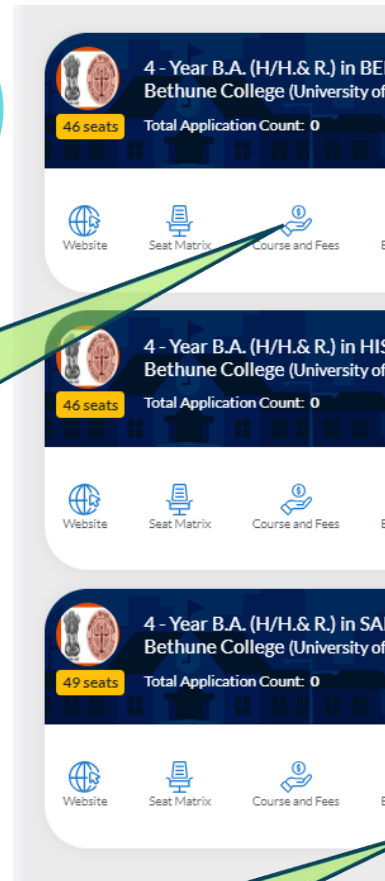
46 seats

4 - Year B.A. (H/H.& R.) in BE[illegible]
Bethune College (University of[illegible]

Total Application Count: 0

Website Seat Matrix Course and Fees E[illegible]

46 seats

4 - Year B.A. (H/H.& R.) in HIS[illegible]
Bethune College (University of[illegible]

Total Application Count: 0

Website Seat Matrix Course and Fees E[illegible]

49 seats

4 - Year B.A. (H/H.& R.) in SA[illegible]
Bethune College (University of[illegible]

Total Application Count: 0

Website Seat Matrix Course and Fees E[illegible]